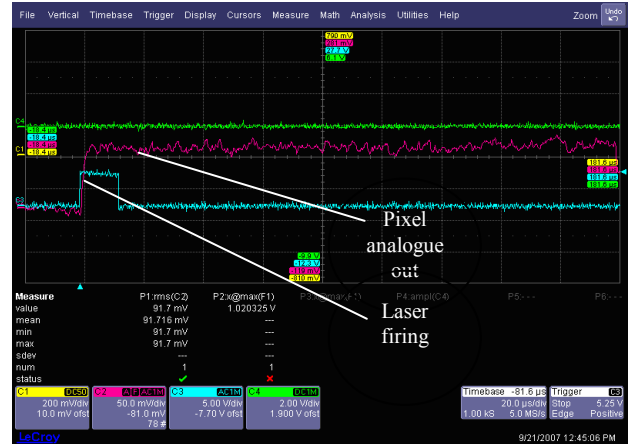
File Vertical Timebase Trigger Display Cursors Measure Math Analysis Utilities Help Zoom Undo

790 mV
281 mV
27.7 V
6.1 V

C4 -18.4 µs
-18.4 µs
C1 -18.4 µs
-18.4 µs

181.6 µs
181.6 µs
181.6 µs
181.6 µs

C3

-9.9 V
-12.3 V
-319 mV
-810 mV

Pixel analogue out

Laser firing

| Measure | P1:rms(C2) | P2:x@max(F1) | P3:--max(F1) | P4:ampl(C4) | P5:--- | P6:--- |
|---|---|---|---|---|---|---|
| value | 91.7 mV | 1.020325 V | | | | |
| mean | 91.716 mV | --- | | | | |
| min | 91.7 mV | --- | | | | |
| max | 91.7 mV | --- | | | | |
| sdev | --- | --- | | | | |
| num | 1 | 1 | | | | |
| status | ✓ | ✗ | | | | |

C1 DC50 200 mV/div 10.0 mV ofst
C2 A F AC1M 50.0 mV/div -81.0 mV 78 #
C3 AC1M 5.00 V/div -7.70 V ofst
C4 DC1M 2.00 V/div 1.900 V ofst

Timebase -81.6 µs 20.0 µs/div 1.00 kS 5.0 MS/s
Trigger C3 Stop 5.25 V Edge Positive

LeCroy
9/21/2007 12:45:06 PM